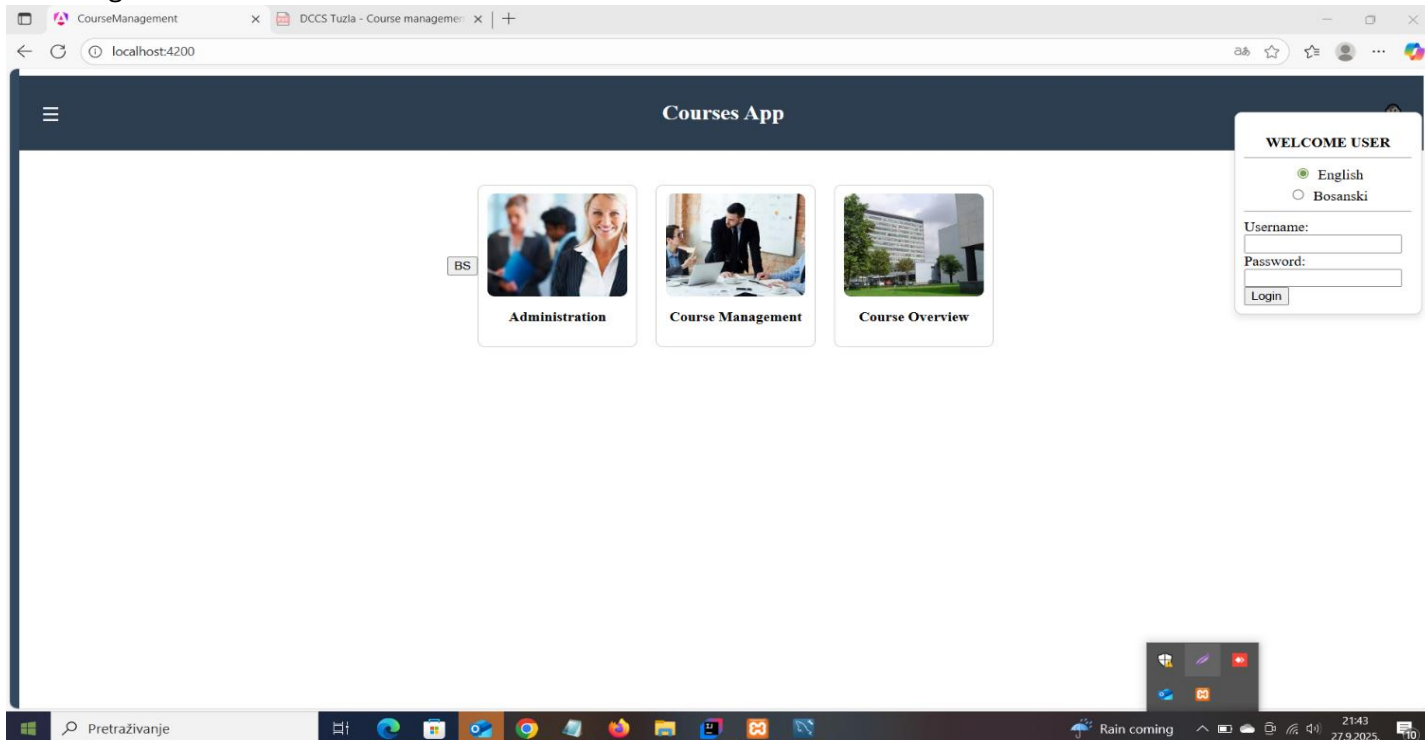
CourseManagement
DCCS Tuzla - Course managemen
localhost:4200

Courses App

WELCOME USER
English
Bosanski
Username:
Password:
Login

BS
Administration
Course Management
Course Overview

Pretraživanje
Rain coming
21:43
27.9.2025.
10